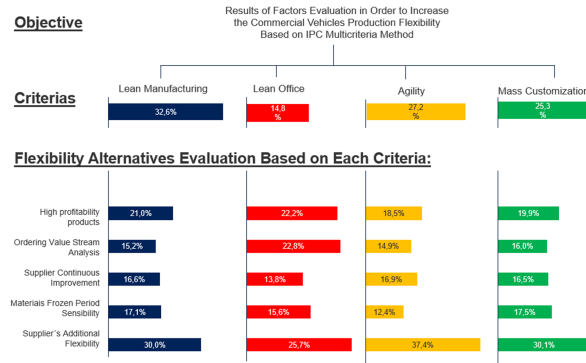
Objective

Results of Factors Evaluation in Order to Increase the Commercial Vehicles Production Flexibility Based on IPC Multicriteria Method

Criterias

Lean Manufacturing
32,6%

Lean Office
14,8 %

Agility
27,2 %

Mass Customization
25,3 %

Flexibility Alternatives Evaluation Based on Each Criteria:

| | Lean Manufacturing | Lean Office | Agility | Mass Customization |
|---|---|---|---|---|
| High profitability products | 21,0% | 22,2% | 18,5% | 19,9% |
| Ordering Value Stream Analysis | 15,2% | 22,8% | 14,9% | 16,0% |
| Supplier Continuous Improvement | 16,6% | 13,8% | 16,9% | 16,5% |
| Materiais Frozen Period Sensibility | 17,1% | 15,6% | 12,4% | 17,5% |
| Supplier´s Additional Flexibility | 30,0% | 25,7% | 37,4% | 30,1% |